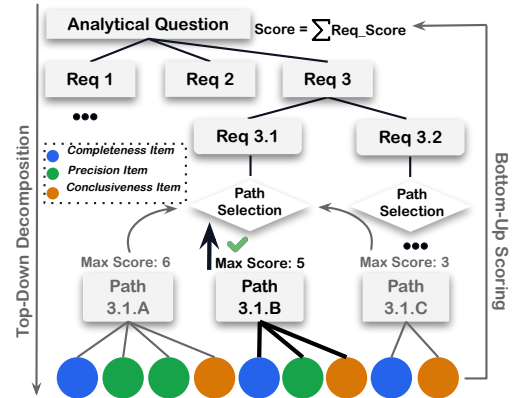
Analytical Question

Score = $\sum$Req_Score

Req 1

Req 2

Req 3

•••

Req 3.1

Req 3.2

Completeness Item

Precision Item

Conclusiveness Item

Path Selection

Path Selection

•••

Max Score: 6

Max Score: 5

Max Score: 3

Path 3.1.A

Path 3.1.B

Path 3.1.C

Top-Down Decomposition

Bottom-Up Scoring